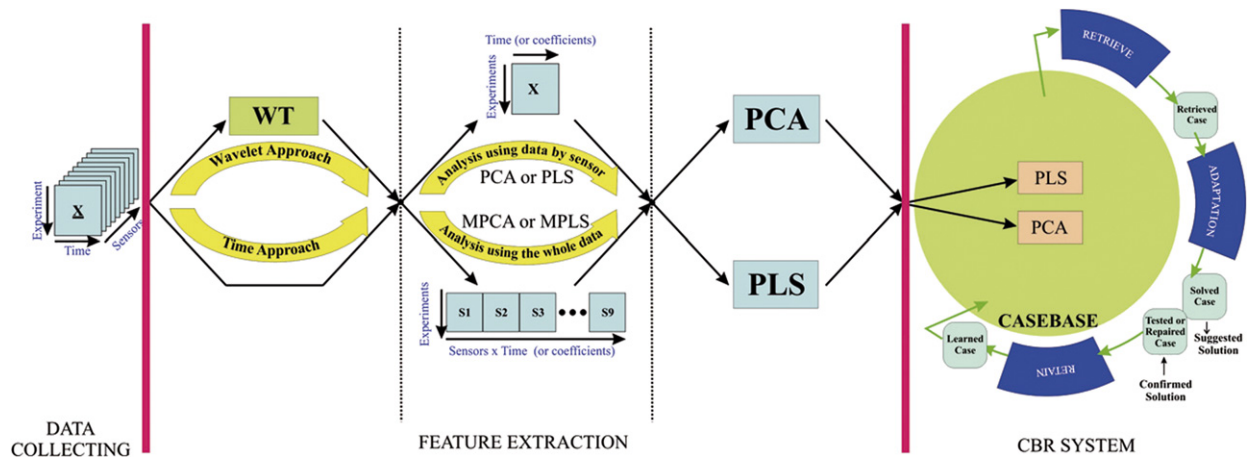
Experiment
X
Time
Sensors

DATA COLLECTING

WT
Wavelet Approach
Time Approach

Time (or coefficients)
Experiments
X
Analysis using data by sensor
PCA or PLS
MPCA or MPLS
Analysis using the whole data
Experiments
S1 S2 S3 ••• S9
Sensors x Time (or coefficients)

FEATURE EXTRACTION

PCA
PLS

RETRIEVE
Retrieved Case
ADAPTATION
Solved Case
Suggested Solution
Tested or Repaired Case
Confirmed Solution
RETAIN
Learned Case
CASEBASE
PLS
PCA

CBR SYSTEM